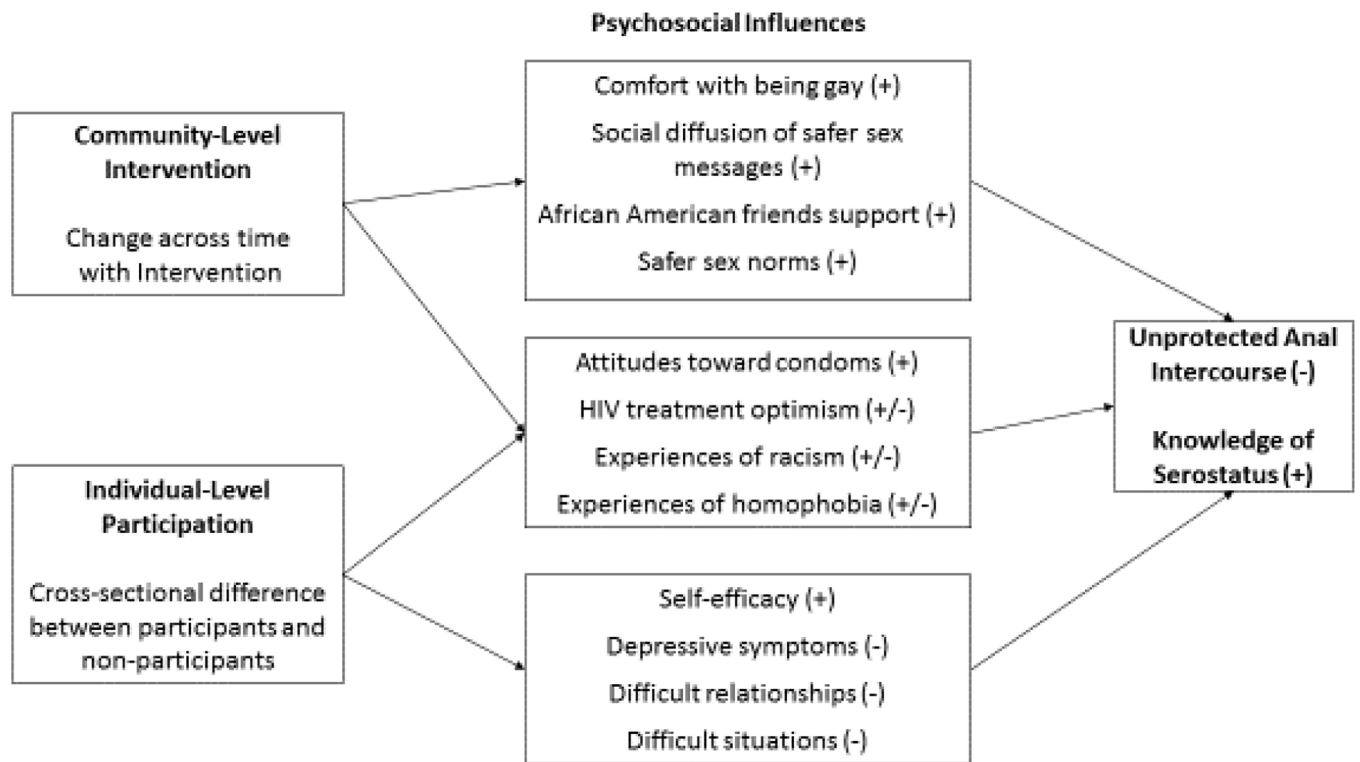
Psychosocial Influences

Community-Level Intervention

Change across time with Intervention

Individual-Level Participation

Cross-sectional difference between participants and non-participants

Comfort with being gay (+)

Social diffusion of safer sex messages (+)

African American friends support (+)

Safer sex norms (+)

Attitudes toward condoms (+)

HIV treatment optimism (+/-)

Experiences of racism (+/-)

Experiences of homophobia (+/-)

Self-efficacy (+)

Depressive symptoms (-)

Difficult relationships (-)

Difficult situations (-)

Unprotected Anal Intercourse (-)

Knowledge of Serostatus (+)